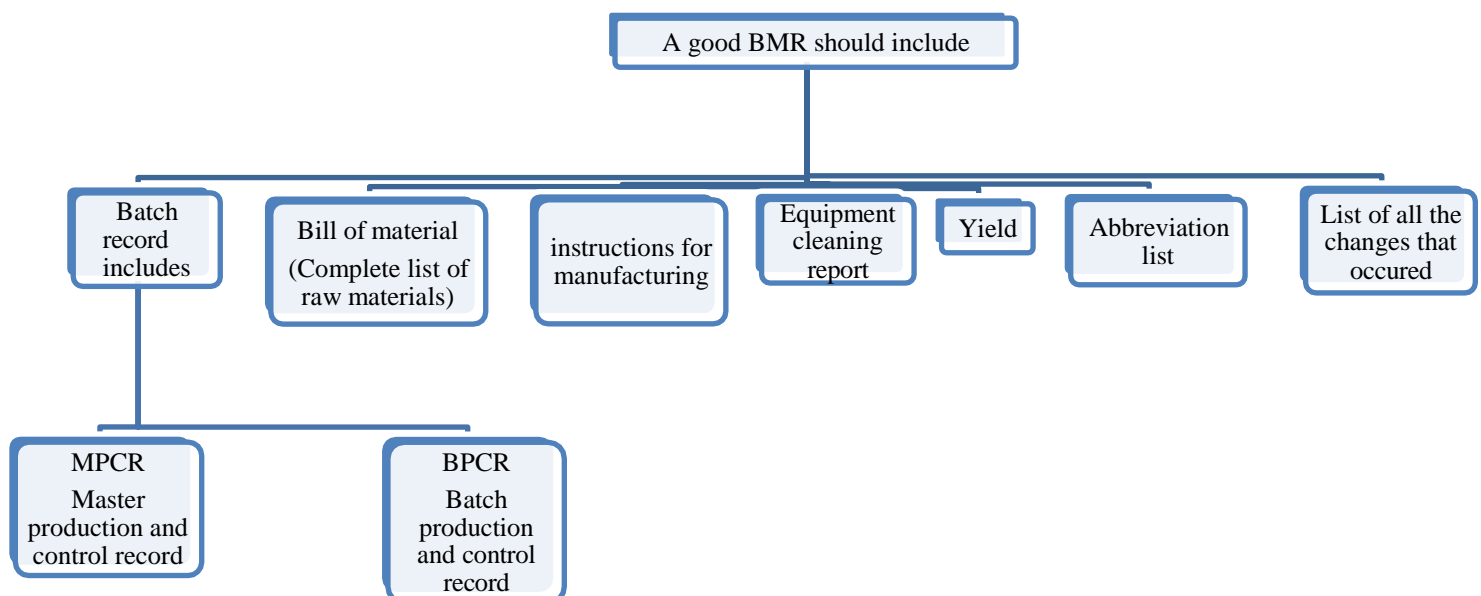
A good BMR should include

Batch record includes

Bill of material (Complete list of raw materials)

instructions for manufacturing

Equipment cleaning report

Yield

Abbreviation list

List of all the changes that occured

MPCR
Master production and control record

BPCR
Batch production and control record